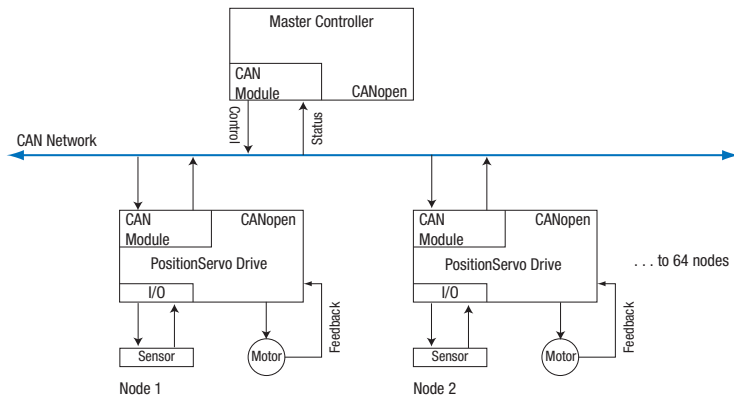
Master Controller

CAN Module

CANopen

Control

Status

CAN Network

CAN Module

CANopen

PositionServo Drive

I/O

Sensor

Motor

Feedback

Node 1

CAN Module

CANopen

PositionServo Drive

I/O

Sensor

Motor

Feedback

Node 2

. . . to 64 nodes